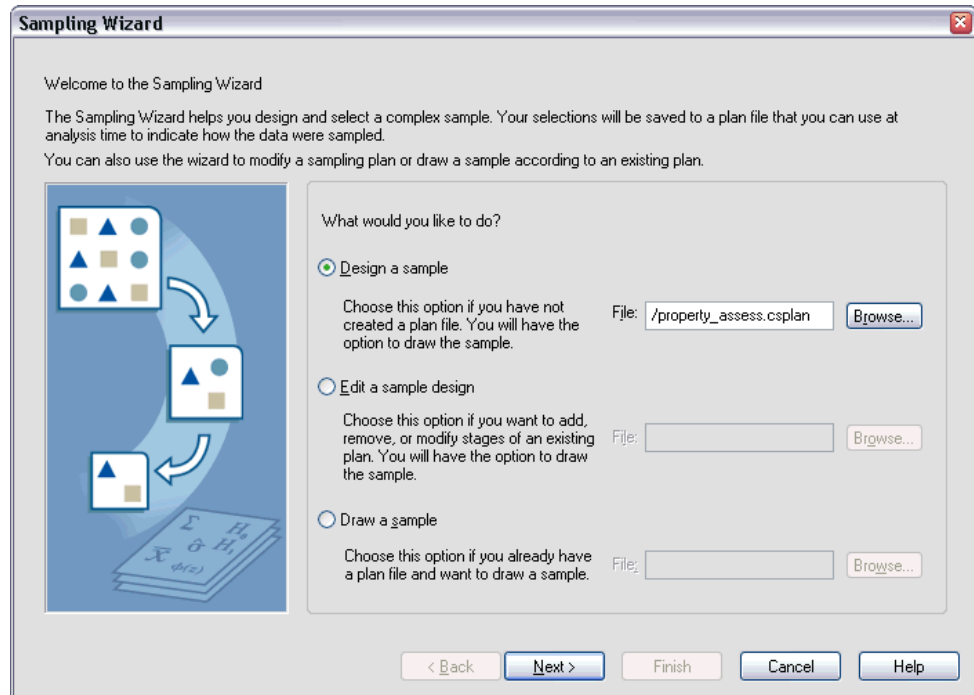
Sampling Wizard

Welcome to the Sampling Wizard

The Sampling Wizard helps you design and select a complex sample. Your selections will be saved to a plan file that you can use at analysis time to indicate how the data were sampled.

You can also use the wizard to modify a sampling plan or draw a sample according to an existing plan.

$\Sigma$ $H_0$ $\hat{\sigma}$ $H_1$ $\bar{X}$ $\phi(z)$

What would you like to do?

Design a sample

Choose this option if you have not created a plan file. You will have the option to draw the sample.

File: /property_assess.csplan Browse...

Edit a sample design

Choose this option if you want to add, remove, or modify stages of an existing plan. You will have the option to draw the sample.

File: Browse...

Draw a sample

Choose this option if you already have a plan file and want to draw a sample.

File: Browse...

< Back Next > Finish Cancel Help